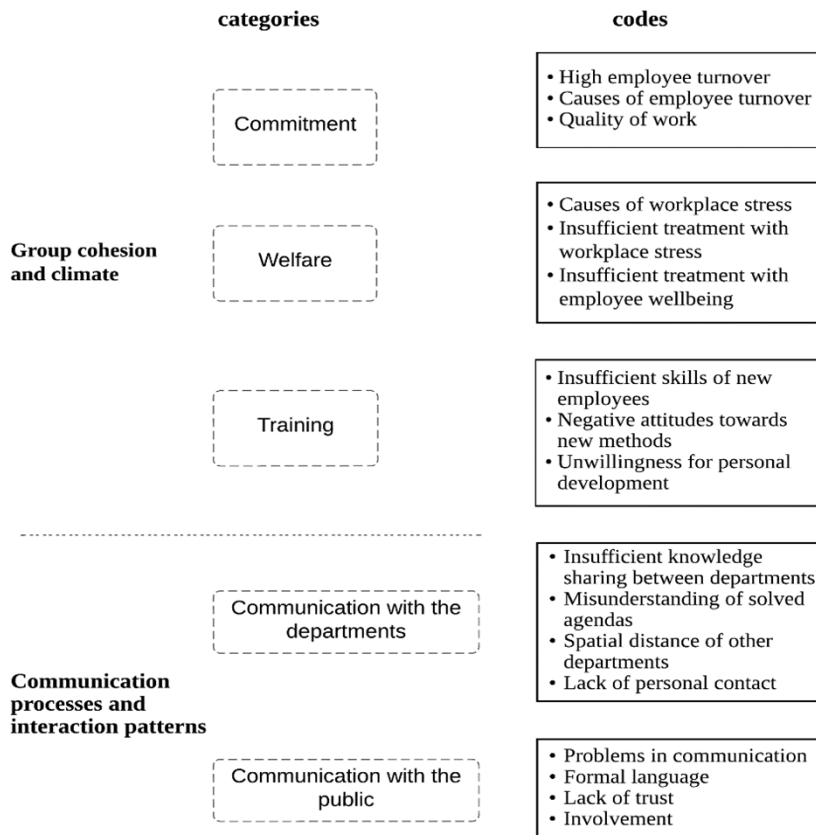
categories

codes

Commitment

• High employee turnover
• Causes of employee turnover
• Quality of work

Group cohesion and climate

Welfare

• Causes of workplace stress
• Insufficient treatment with workplace stress
• Insufficient treatment with employee wellbeing

Training

• Insufficient skills of new employees
• Negative attitudes towards new methods
• Unwillingness for personal development

Communication with the departments

• Insufficient knowledge sharing between departments
• Misunderstanding of solved agendas
• Spatial distance of other departments
• Lack of personal contact

Communication processes and interaction patterns

Communication with the public

• Problems in communication
• Formal language
• Lack of trust
• Involvement